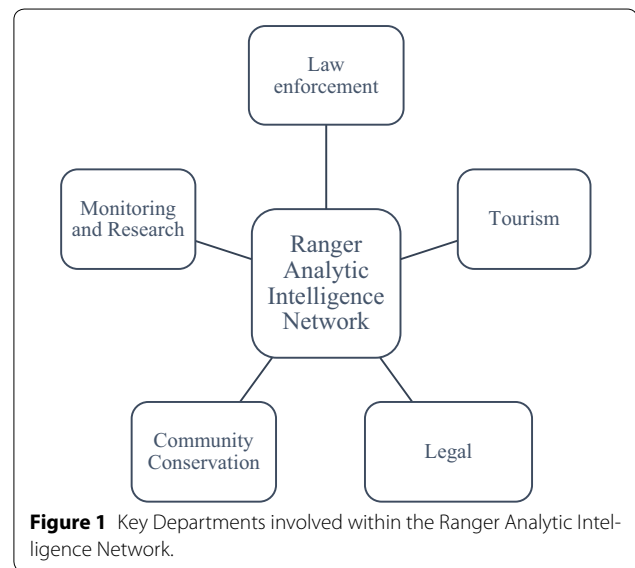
Law enforcement

Monitoring and Research

Tourism

Ranger Analytic Intelligence Network

Community Conservation

Legal

**Figure 1** Key Departments involved within the Ranger Analytic Intelligence Network.